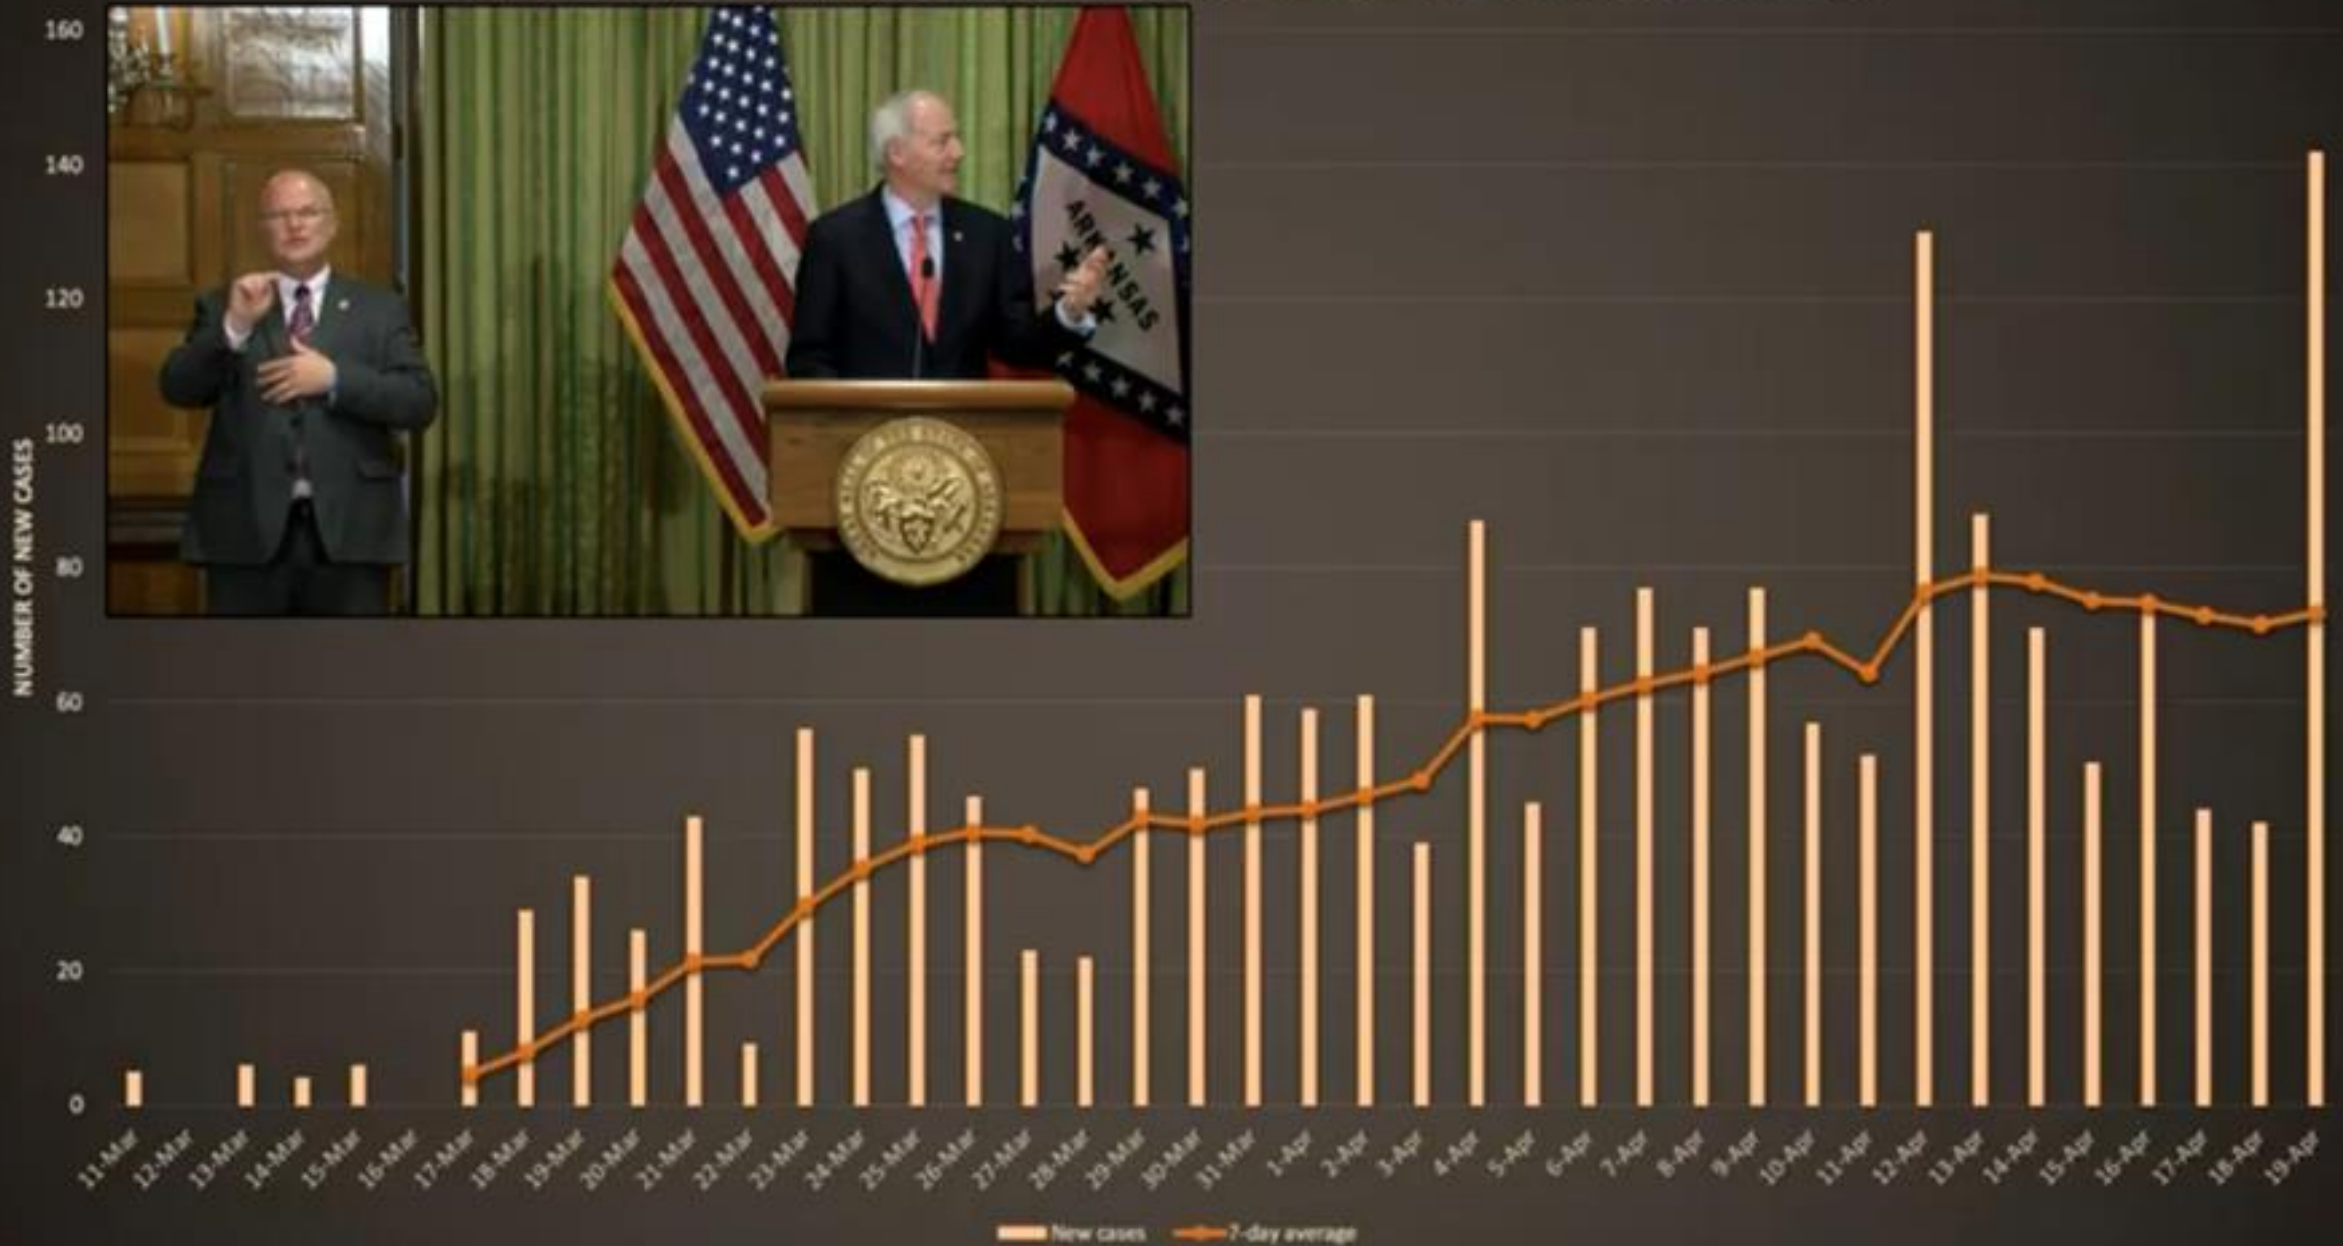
160
140
120
100
80
60
40
20
0

NUMBER OF NEW CASES

ARKANSAS

11-Mar 12-Mar 13-Mar 14-Mar 15-Mar 16-Mar 17-Mar 18-Mar 19-Mar 20-Mar 21-Mar 22-Mar 23-Mar 24-Mar 25-Mar 26-Mar 27-Mar 28-Mar 29-Mar 30-Mar 31-Mar 1-Apr 2-Apr 3-Apr 4-Apr 5-Apr 6-Apr 7-Apr 8-Apr 9-Apr 10-Apr 11-Apr 12-Apr 13-Apr 14-Apr 15-Apr 16-Apr 17-Apr 18-Apr 19-Apr

New cases 7-day average